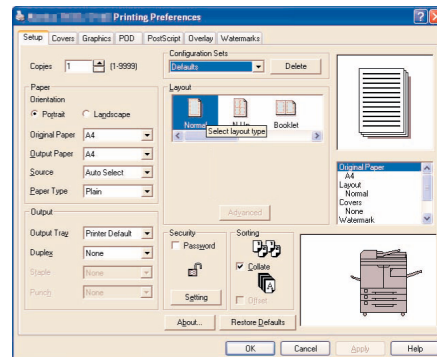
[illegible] Printing Preferences

Setup | Covers | Graphics | POD | PostScript | Overlay | Watermarks

Copies 1 (1-9999)

Configuration Sets
Defaults
Delete

Paper
Orientation
Portrait
Landscape
Original Paper A4
Output Paper A4
Source Auto Select
Paper Type Plain

Layout
Normal
N-Up
Booklet
Select layout type

Advanced

Original Paper
A4
Layout
Normal
Covers
None
Watermark

Output
Output Tray Printer Default
Duplex None
Staple None
Punch None

Security
Password
Setting

Sorting
Collate
Offset

About...
Restore Defaults

OK
Cancel
Apply
Help